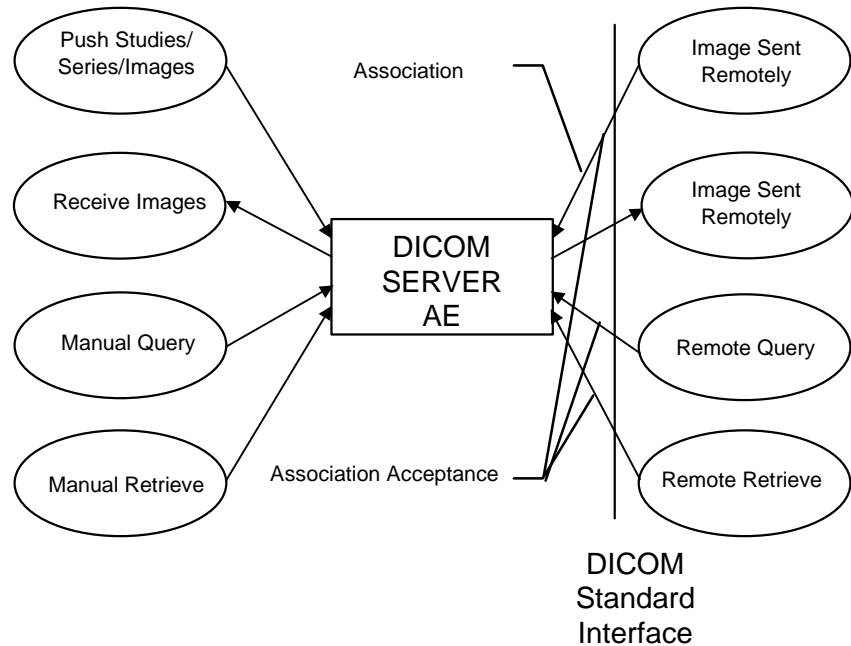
Push Studies/ Series/Images

Association

Image Sent Remotely

Receive Images

DICOM SERVER AE

Image Sent Remotely

Manual Query

Remote Query

Manual Retrieve

Association Acceptance

Remote Retrieve

DICOM Standard Interface